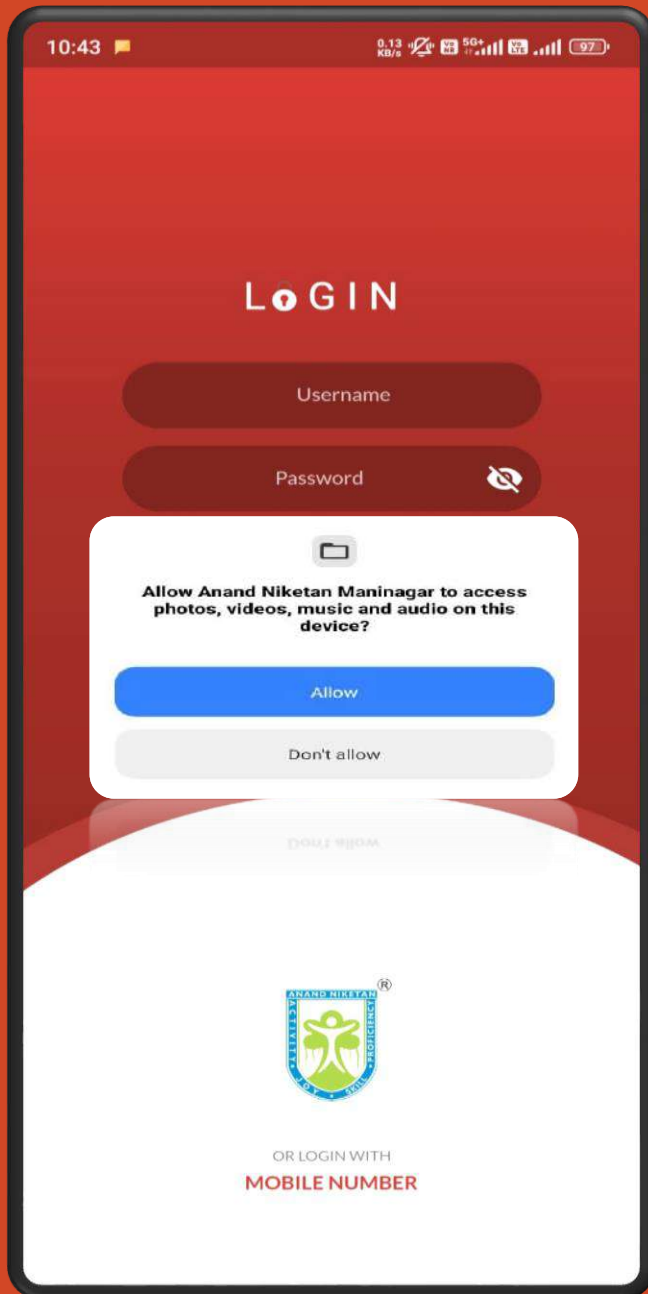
10:43

0.13 KB/s 5G+ 97

LoGIN

Username

Password

Allow Anand Niketan Maninagar to access photos, videos, music and audio on this device?

Allow

Don't allow

Don't allow

ANAND NIKETAN
ACTIVITY PROFICIENCY JOY SKILL

®

OR LOGIN WITH
MOBILE NUMBER